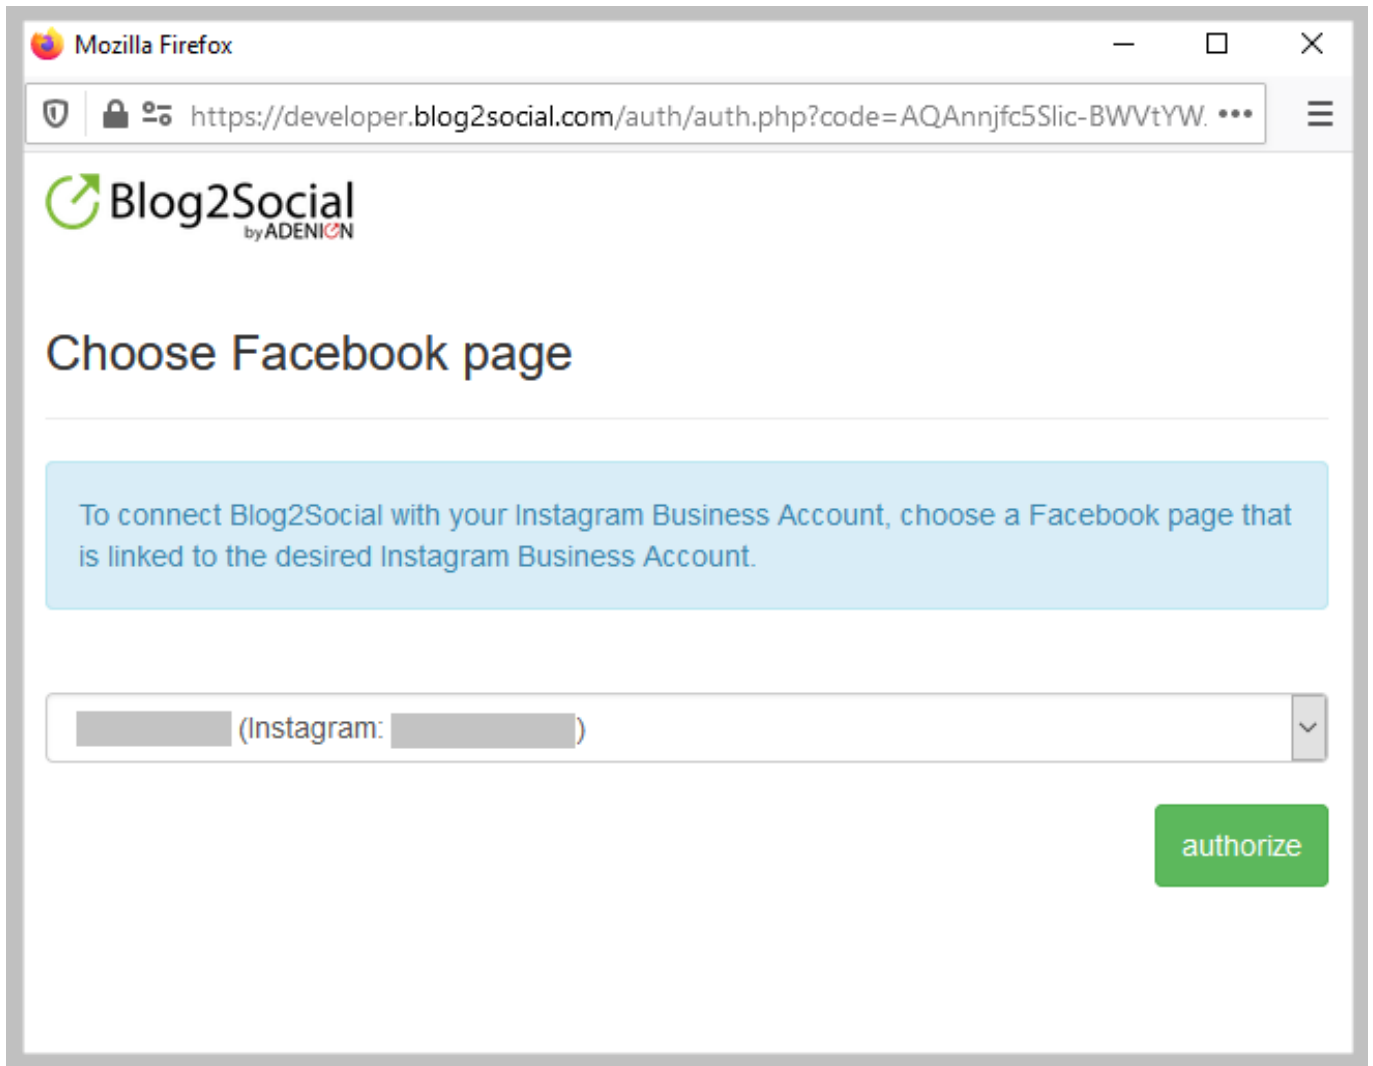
Mozilla Firefox

https://developer.blog2social.com/auth/auth.php?code=AQAnnjfc5Slic-BWVtYW. •••

Blog2Social
by ADENION

Choose Facebook page

To connect Blog2Social with your Instagram Business Account, choose a Facebook page that is linked to the desired Instagram Business Account.

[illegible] (Instagram: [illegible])

authorize